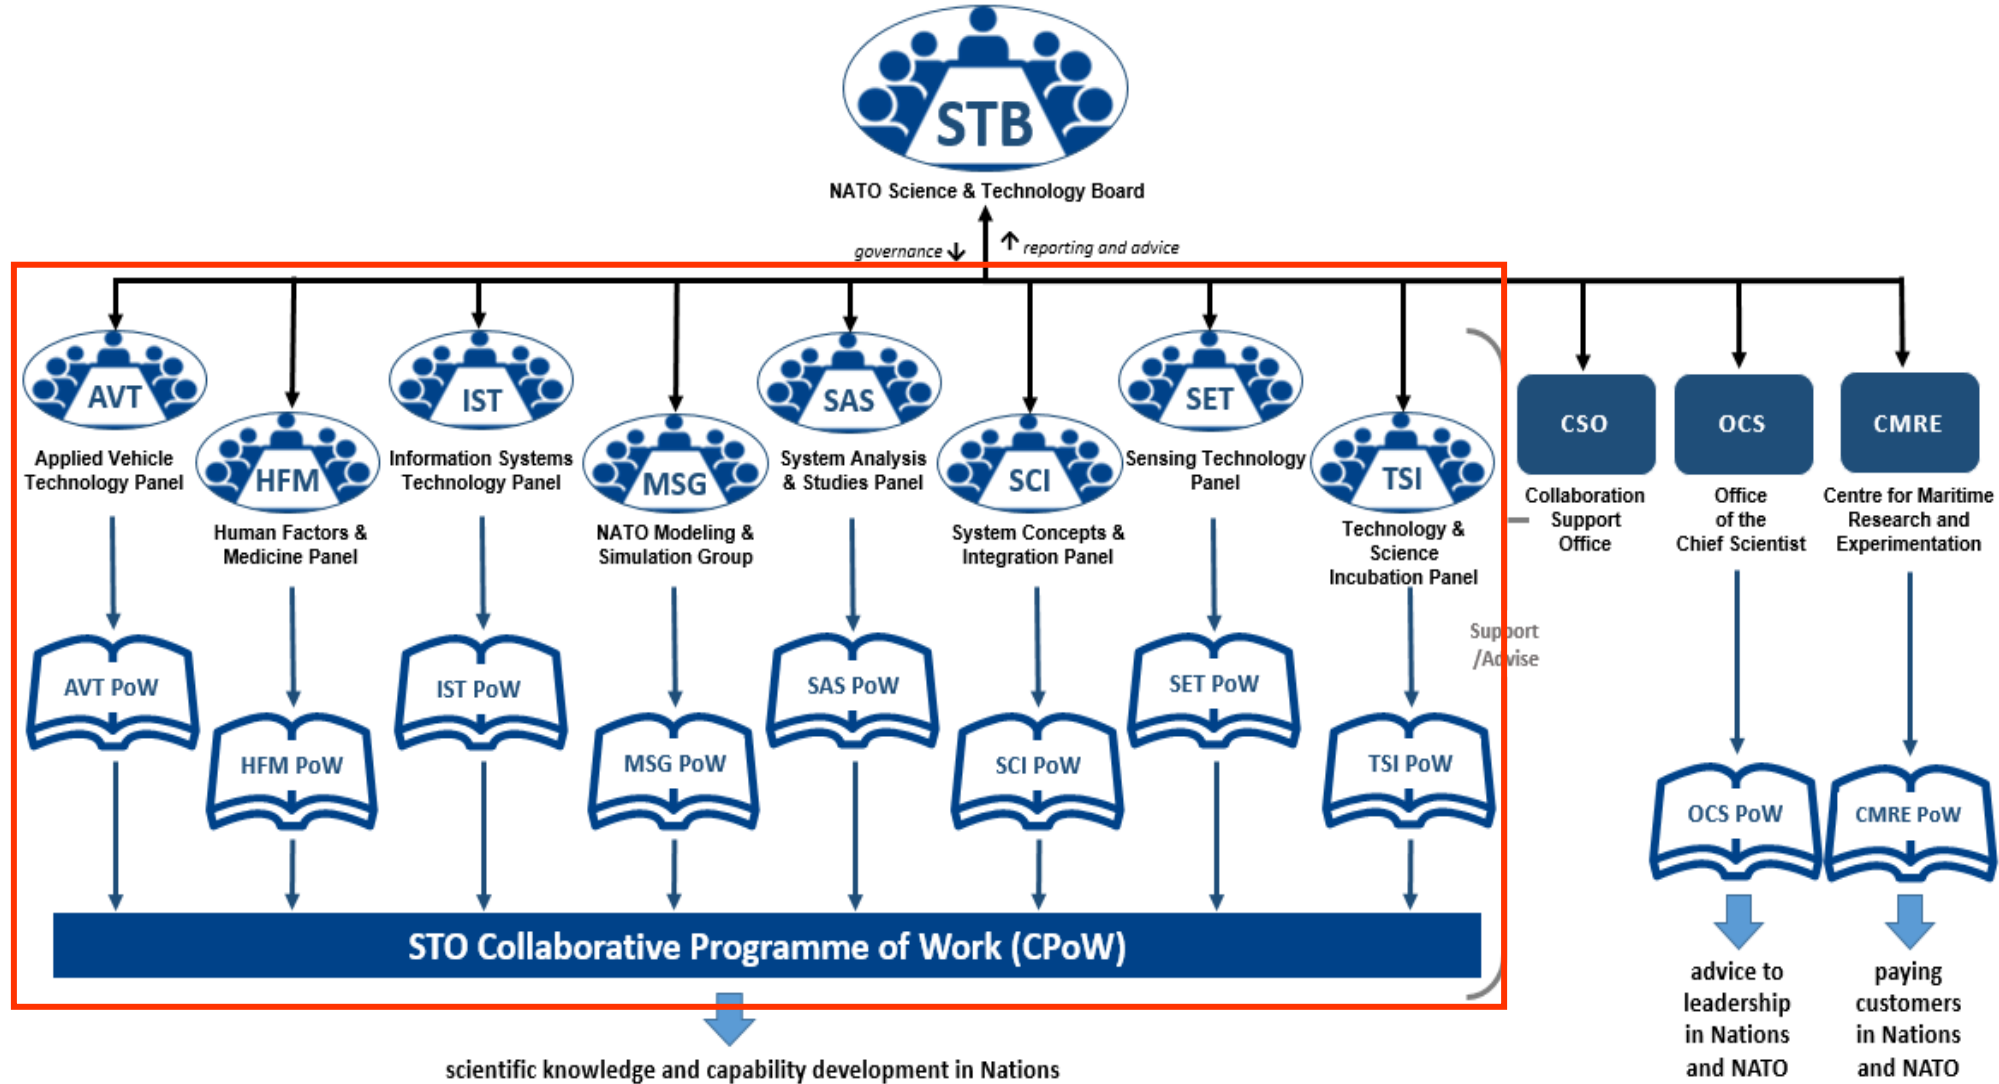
STB

NATO Science & Technology Board

governance ↓

↑ reporting and advice

AVT

Applied Vehicle Technology Panel

HFM

Human Factors & Medicine Panel

IST

Information Systems Technology Panel

MSG

NATO Modeling & Simulation Group

SAS

System Analysis & Studies Panel

SCI

System Concepts & Integration Panel

SET

Sensing Technology Panel

TSI

Technology & Science Incubation Panel

CSO

Collaboration Support Office

OCS

Office of the Chief Scientist

CMRE

Centre for Maritime Research and Experimentation

Support /Advise

AVT PoW

HFM PoW

IST PoW

MSG PoW

SAS PoW

SCI PoW

SET PoW

TSI PoW

OCS PoW

CMRE PoW

STO Collaborative Programme of Work (CPoW)

scientific knowledge and capability development in Nations

advice to leadership in Nations and NATO

paying customers in Nations and NATO